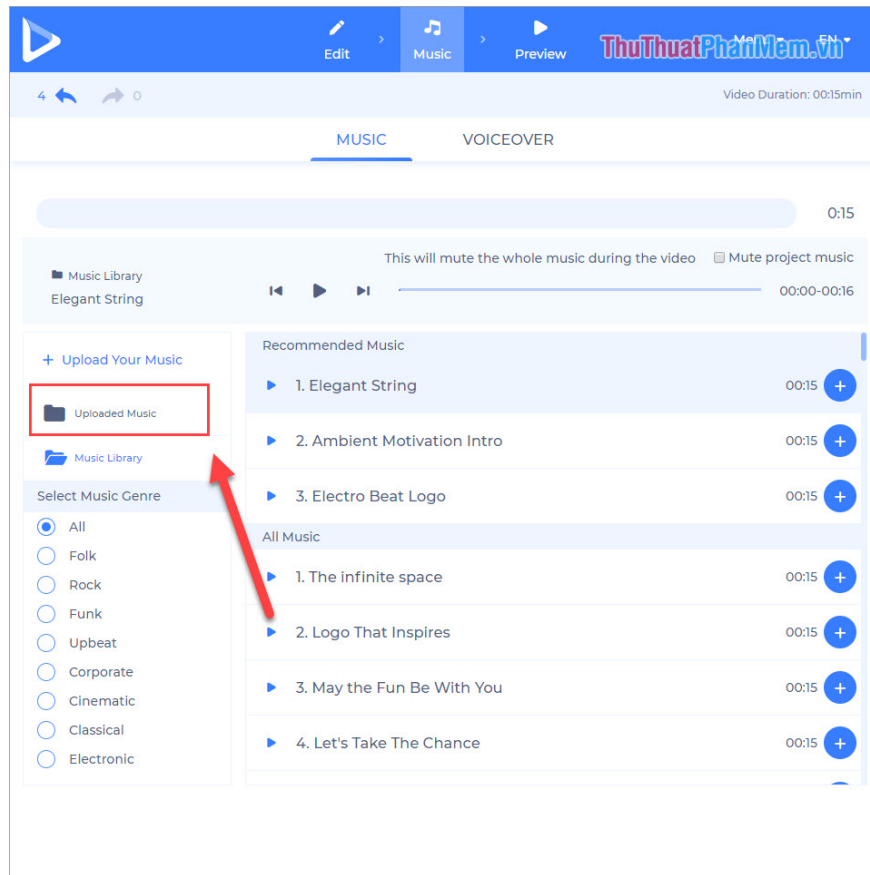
Edit > Music > Preview Me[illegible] EN

ThuThuatPhanMem.vn

4 0

Video Duration: 00:15min

MUSIC VOICEOVER

0:15

Music Library
Elegant String

This will mute the whole music during the video
Mute project music

00:00-00:16

+ Upload Your Music

Uploaded Music

Music Library

Select Music Genre

All
Folk
Rock
Funk
Upbeat
Corporate
Cinematic
Classical
Electronic

Recommended Music

1. Elegant String 00:15 +
2. Ambient Motivation Intro 00:15 +
3. Electro Beat Logo 00:15 +

All Music

1. The infinite space 00:15 +
2. Logo That Inspires 00:15 +
3. May the Fun Be With You 00:15 +
4. Let's Take The Chance 00:15 +